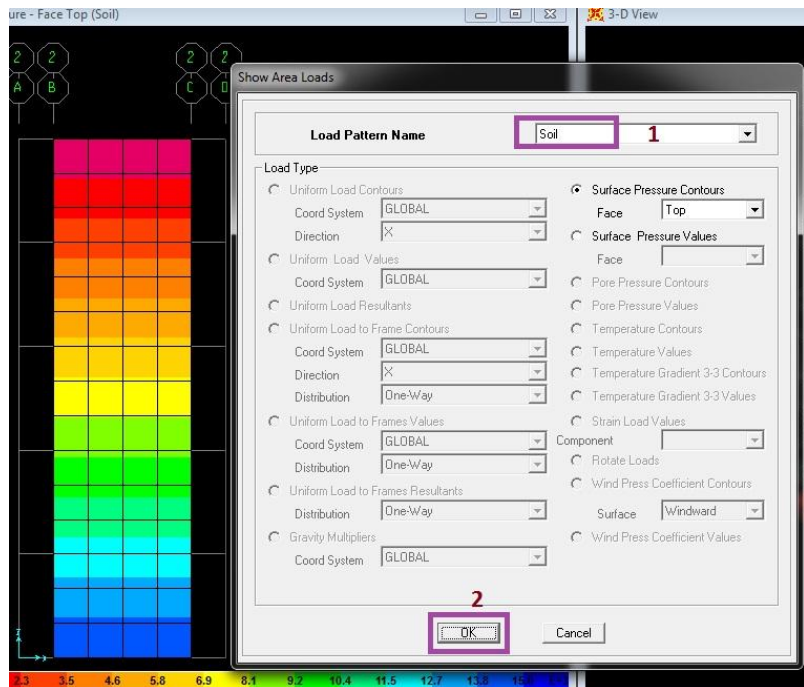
ure - Face Top (Soil)

3-D View

2 A
2 B
2 C
2 D

Show Area Loads

Load Pattern Name
Soil
1

Load Type

Uniform Load Contours
Coord System GLOBAL
Direction X

Uniform Load Values
Coord System GLOBAL

Uniform Load Resultants

Uniform Load to Frame Contours
Coord System GLOBAL
Direction X
Distribution One-Way

Uniform Load to Frames Values
Coord System GLOBAL
Distribution One-Way

Uniform Load to Frames Resultants
Distribution One-Way

Gravity Multipliers
Coord System GLOBAL

Surface Pressure Contours
Face Top

Surface Pressure Values
Face

Pore Pressure Contours
Pore Pressure Values
Temperature Contours
Temperature Values
Temperature Gradient 3-3 Contours
Temperature Gradient 3-3 Values
Strain Load Values
Component
Rotate Loads
Wind Press Coefficient Contours
Surface Windward
Wind Press Coefficient Values

2
OK
Cancel

2.3 3.5 4.6 5.8 6.9 8.1 9.2 10.4 11.5 12.7 13.8 15.0 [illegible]